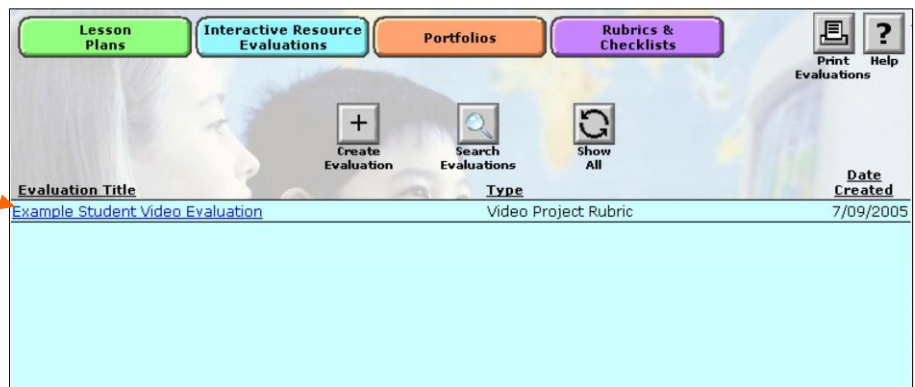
Lesson Plans

Interactive Resource Evaluations

Portfolios

Rubrics & Checklists

Print Evaluations

Help

Create Evaluation

Search Evaluations

Show All

| Evaluation Title | Type | Date Created |
|---|---|---|
| Example Student Video Evaluation | Video Project Rubric | 7/09/2005 |